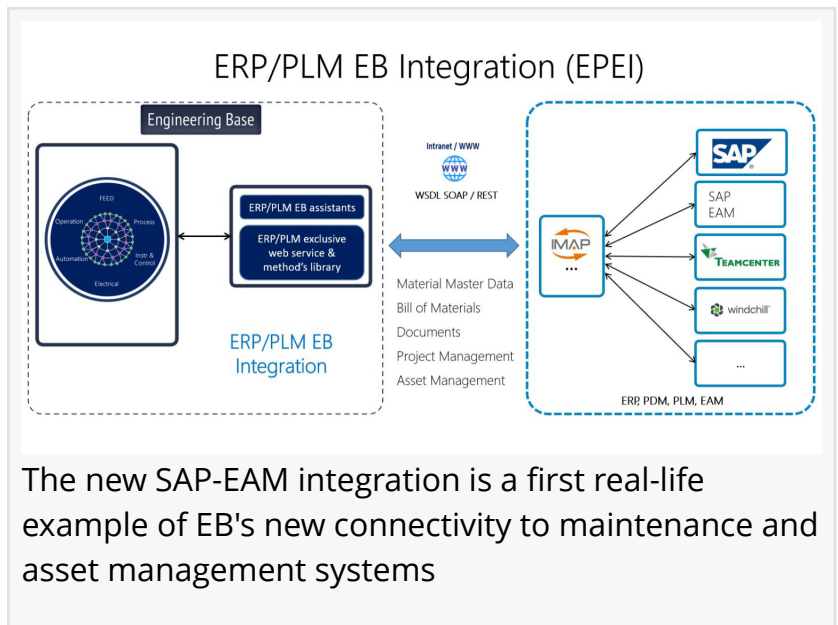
ERP/PLM EB Integration (EPEI)

Engineering Base

FEED
Operation
Process
Automation
Instr. & Control
Electrical

ERP/PLM EB assistants

ERP/PLM exclusive web service & method's library

ERP/PLM EB Integration

Intranet / WWW
WWW
WSDL SOAP / REST

Material Master Data
Bill of Materials
Documents
Project Management
Asset Management

IMAP
...

SAP
SAP EAM
TEAMCENTER
windchill
...

ERP, PDM, PLM, EAM

The new SAP-EAM integration is a first real-life example of EB's new connectivity to maintenance and asset management systems